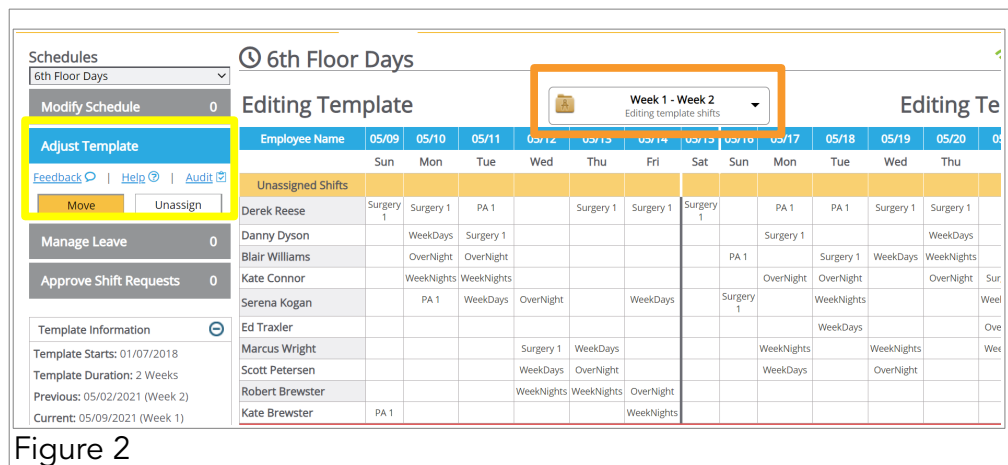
Schedules
6th Floor Days

Modify Schedule 0

Adjust Template

Feedback | Help | Audit

Move | Unassign

Manage Leave 0

Approve Shift Requests 0

Template Information

Template Starts: 01/07/2018
Template Duration: 2 Weeks
Previous: 05/02/2021 (Week 2)
Current: 05/09/2021 (Week 1)

6th Floor Days

Editing Template

Week 1 - Week 2
Editing template shifts

Editing Te

| Employee Name | 05/09 | 05/10 | 05/11 | 05/12 | 05/13 | 05/14 | 05/15 | 05/16 | 05/17 | 05/18 | 05/19 | 05/20 | 05 |
|---|---|---|---|---|---|---|---|---|---|---|---|---|---|
| | Sun | Mon | Tue | Wed | Thu | Fri | Sat | Sun | Mon | Tue | Wed | Thu | |
| Unassigned Shifts | | | | | | | | | | | | | |
| Derek Reese | Surgery 1 | Surgery 1 | PA 1 | | Surgery 1 | Surgery 1 | Surgery 1 | | PA 1 | PA 1 | Surgery 1 | Surgery 1 | |
| Danny Dyson | | WeekDays | Surgery 1 | | | | | | Surgery 1 | | | WeekDays | |
| Blair Williams | | OverNight | OverNight | | | | | PA 1 | | Surgery 1 | WeekDays | WeekNights | |
| Kate Connor | | WeekNights | WeekNights | | | | | | OverNight | OverNight | | OverNight | Sur |
| Serena Kogan | | PA 1 | WeekDays | OverNight | | WeekDays | | Surgery 1 | | WeekNights | | | Weel |
| Ed Traxler | | | | | | | | | | WeekDays | | | Ove |
| Marcus Wright | | | | Surgery 1 | WeekDays | | | | WeekNights | | WeekNights | | Wee |
| Scott Petersen | | | | WeekDays | OverNight | | | | WeekDays | | OverNight | | |
| Robert Brewster | | | | WeekNights | WeekNights | OverNight | | | | | | | |
| Kate Brewster | PA 1 | | | | | WeekNights | | | | | | | |

Figure 2